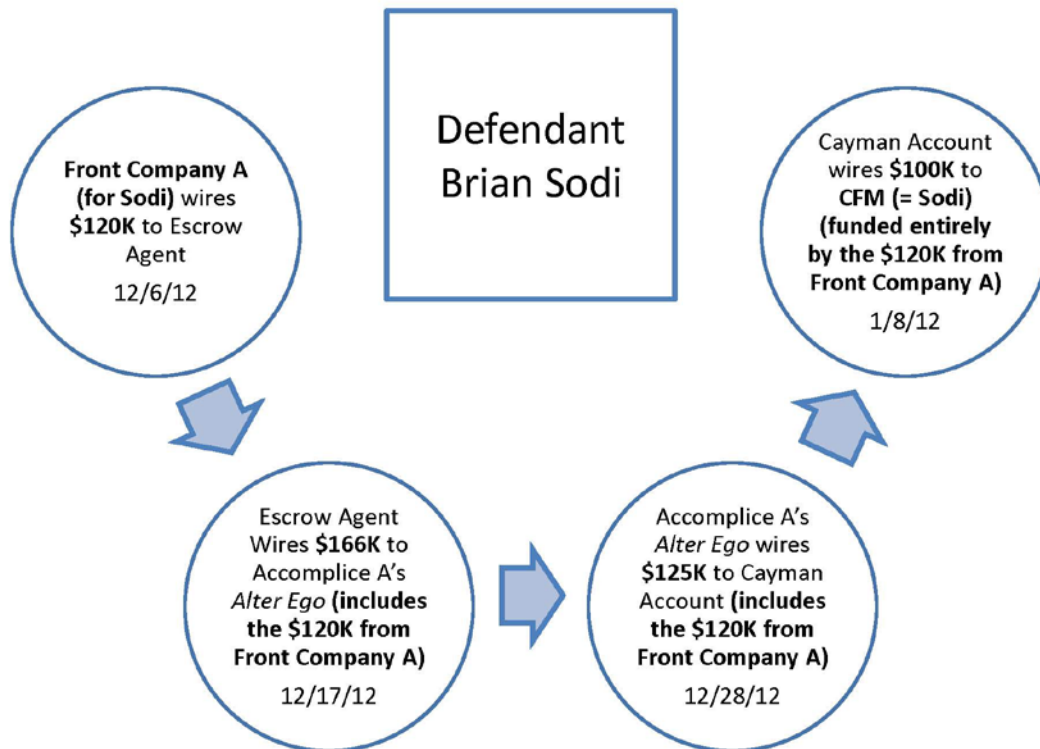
Defendant Brian Sodi

Front Company A (for Sodi) wires $120K to Escrow Agent
12/6/12

Escrow Agent Wires $166K to Accomplice A's Alter Ego (includes the $120K from Front Company A)
12/17/12

Accomplice A's Alter Ego wires $125K to Cayman Account (includes the $120K from Front Company A)
12/28/12

Cayman Account wires $100K to CFM (= Sodi) (funded entirely by the $120K from Front Company A)
1/8/12